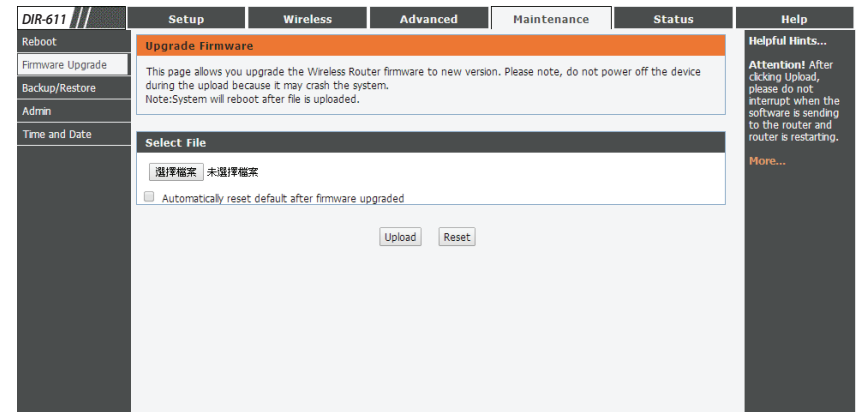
DIR-611

Setup | Wireless | Advanced | Maintenance | Status | Help

Reboot
Firmware Upgrade
Backup/Restore
Admin
Time and Date

Upgrade Firmware

This page allows you upgrade the Wireless Router firmware to new version. Please note, do not power off the device during the upload because it may crash the system.
Note:System will reboot after file is uploaded.

Select File

選擇檔案 未選擇檔案

Automatically reset default after firmware upgraded

Upload Reset

Helpful Hints...

Attention! After clicking Upload, please do not interrupt when the software is sending to the router and router is restarting.

More...